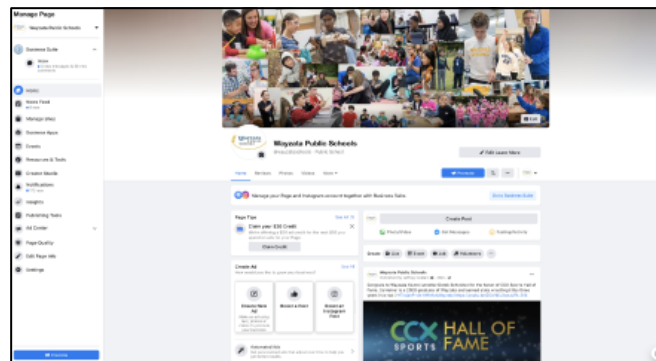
Manage Page

Wayzata Public Schools

Business Suite

Home

News Feed

Manage Jobs

Business Apps

Events

Resources & Tools

Creator Studio

Notifications

Insights

Publishing Tools

Ad Center

Page Quality

Edit Page Info

Settings

Promote

Wayzata Public Schools

Edit

Edit Learn More

Home Reviews Photos Videos More

Promote

Manage your Page and Instagram account together with Business Suite

Go to Business Suite

Page Tips

See All

Claim your $30 Credit

Claim Credit

Create Post

Photo/Video

Get Messages

Feeling/Activity

Create Ad

See All

Boost a Post

Wayzata Public Schools

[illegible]

CCX SPORTS HALL OF FAME